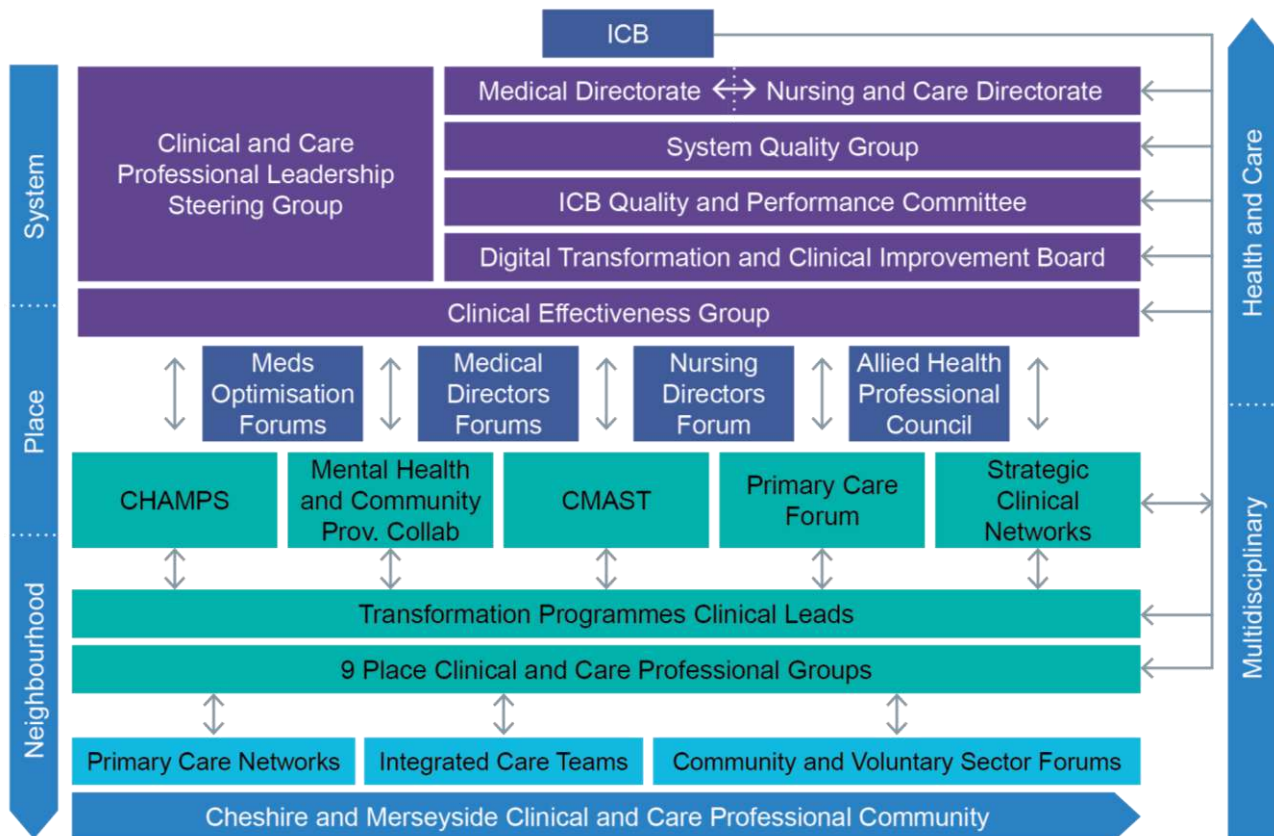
ICB

System

Place

Neighbourhood

Clinical and Care Professional Leadership Steering Group

Medical Directorate Nursing and Care Directorate

System Quality Group

ICB Quality and Performance Committee

Digital Transformation and Clinical Improvement Board

Clinical Effectiveness Group

Meds Optimisation Forums

Medical Directors Forums

Nursing Directors Forum

Allied Health Professional Council

CHAMPS

Mental Health and Community Prov. Collab

CMAST

Primary Care Forum

Strategic Clinical Networks

Transformation Programmes Clinical Leads

9 Place Clinical and Care Professional Groups

Primary Care Networks

Integrated Care Teams

Community and Voluntary Sector Forums

Cheshire and Merseyside Clinical and Care Professional Community

Health and Care

Multidisciplinary